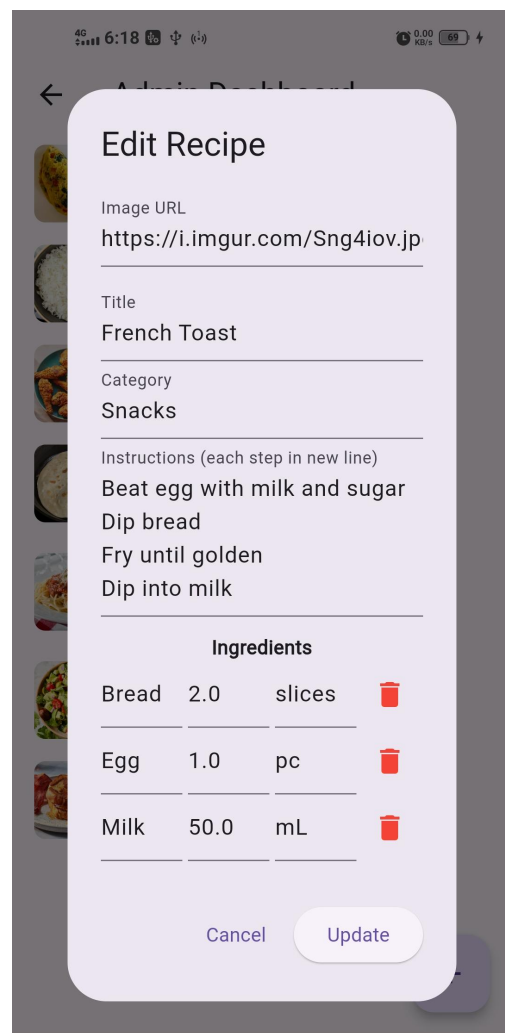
4G 6:18 0.00 KB/s 69

Admin Dashboard

Edit Recipe

Image URL
https://i.imgur.com/Sng4iov.jp

Title
French Toast

Category
Snacks

Instructions (each step in new line)
Beat egg with milk and sugar
Dip bread
Fry until golden
Dip into milk

Ingredients

| | | |
|---|---|---|
| Bread | 2.0 | slices |
| Egg | 1.0 | pc |
| Milk | 50.0 | mL |

Cancel Update